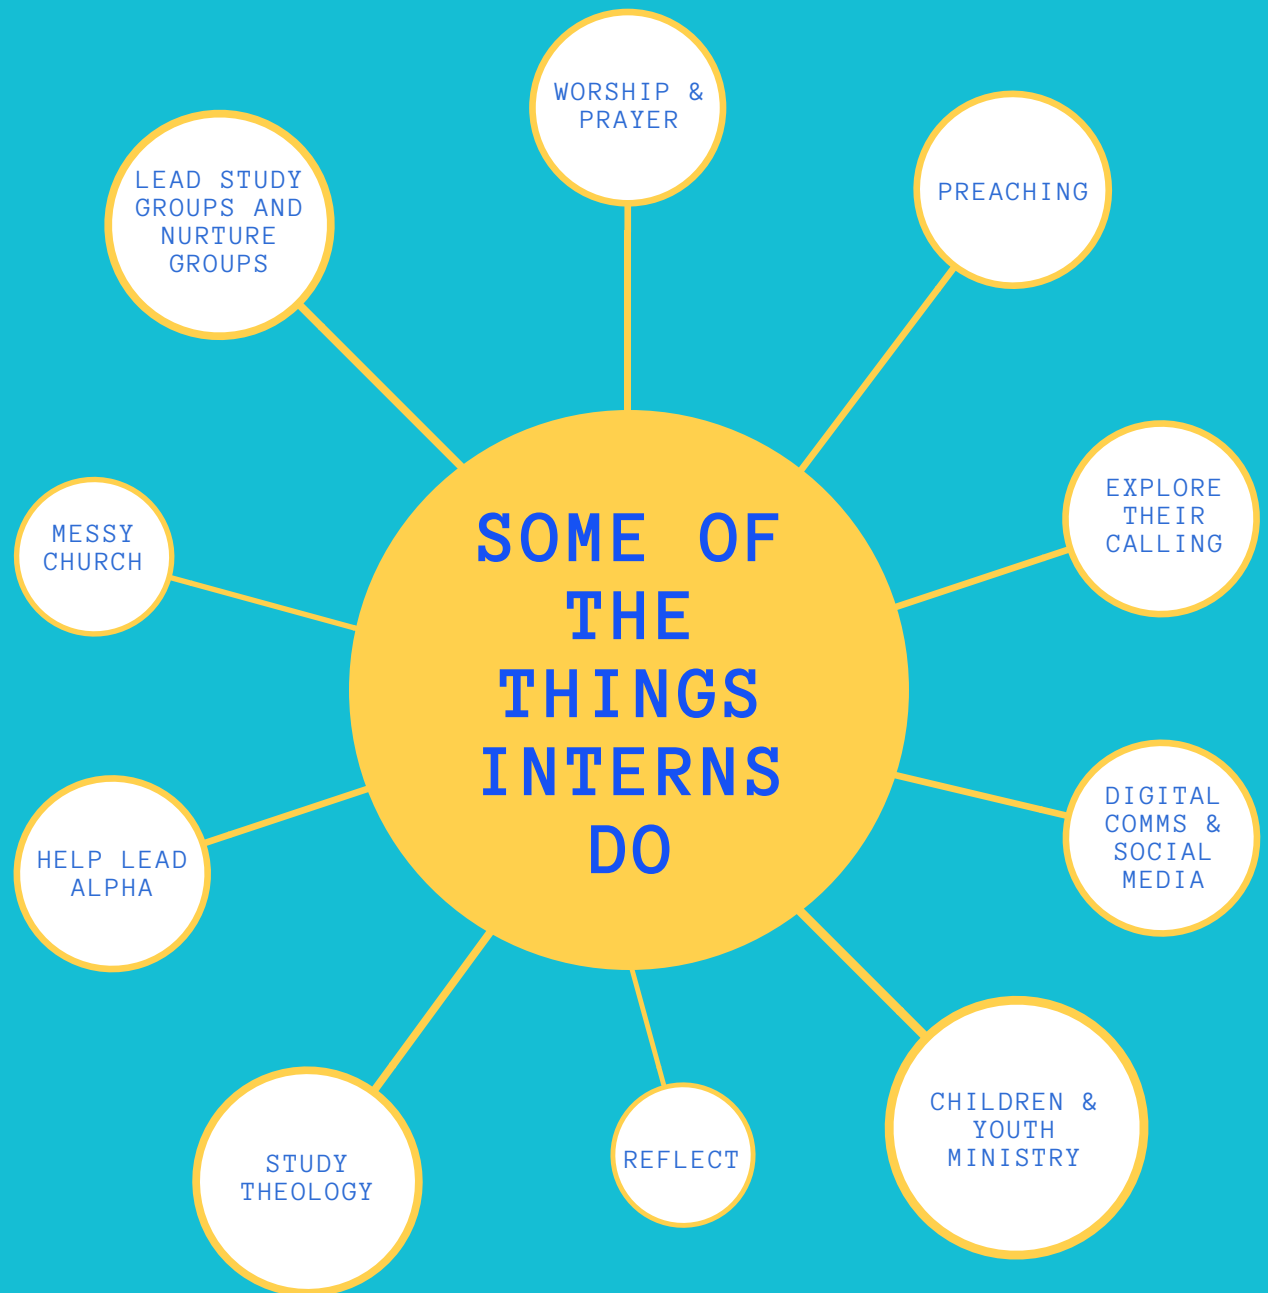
SOME OF THE THINGS INTERNS DO

WORSHIP & PRAYER

PREACHING

EXPLORE THEIR CALLING

DIGITAL COMMS & SOCIAL MEDIA

CHILDREN & YOUTH MINISTRY

REFLECT

STUDY THEOLOGY

HELP LEAD ALPHA

MESSY CHURCH

LEAD STUDY GROUPS AND NURTURE GROUPS